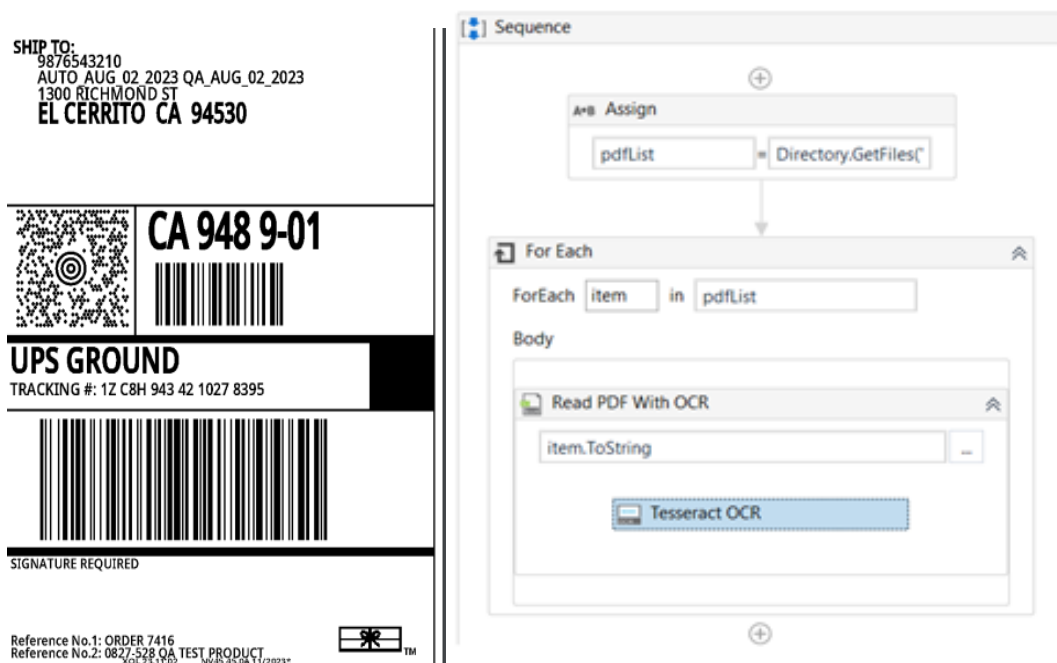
SHIP TO:
9876543210
AUTO_AUG_02_2023 QA_AUG_02_2023
1300 RICHMOND ST
EL CERRITO CA 94530

CA 948 9-01

UPS GROUND
TRACKING #: 1Z C8H 943 42 1027 8395

SIGNATURE REQUIRED

Reference No.1: ORDER 7416
Reference No.2: 0827-528 QA TEST PRODUCT
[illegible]

TM

Sequence

A+B Assign

pdfList = Directory.GetFiles("

For Each

ForEach item in pdfList

Body

Read PDF With OCR

item.ToString ...

Tesseract OCR